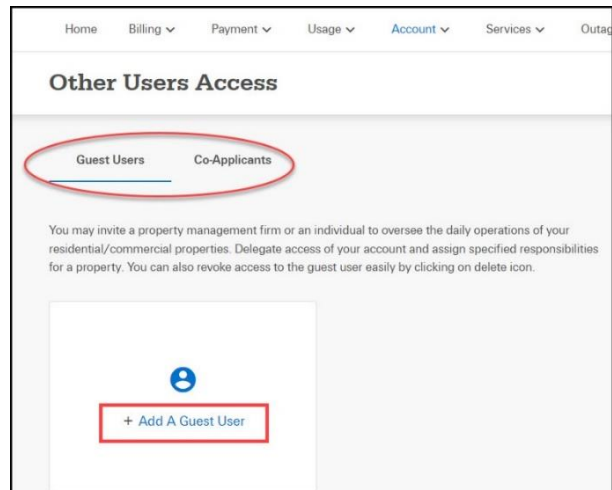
Home Billing ⌄ Payment ⌄ Usage ⌄ Account ⌄ Services ⌄ Outag

Other Users Access

Guest Users Co-Applicants

You may invite a property management firm or an individual to oversee the daily operations of your residential/commercial properties. Delegate access of your account and assign specified responsibilities for a property. You can also revoke access to the guest user easily by clicking on delete icon.

+ Add A Guest User